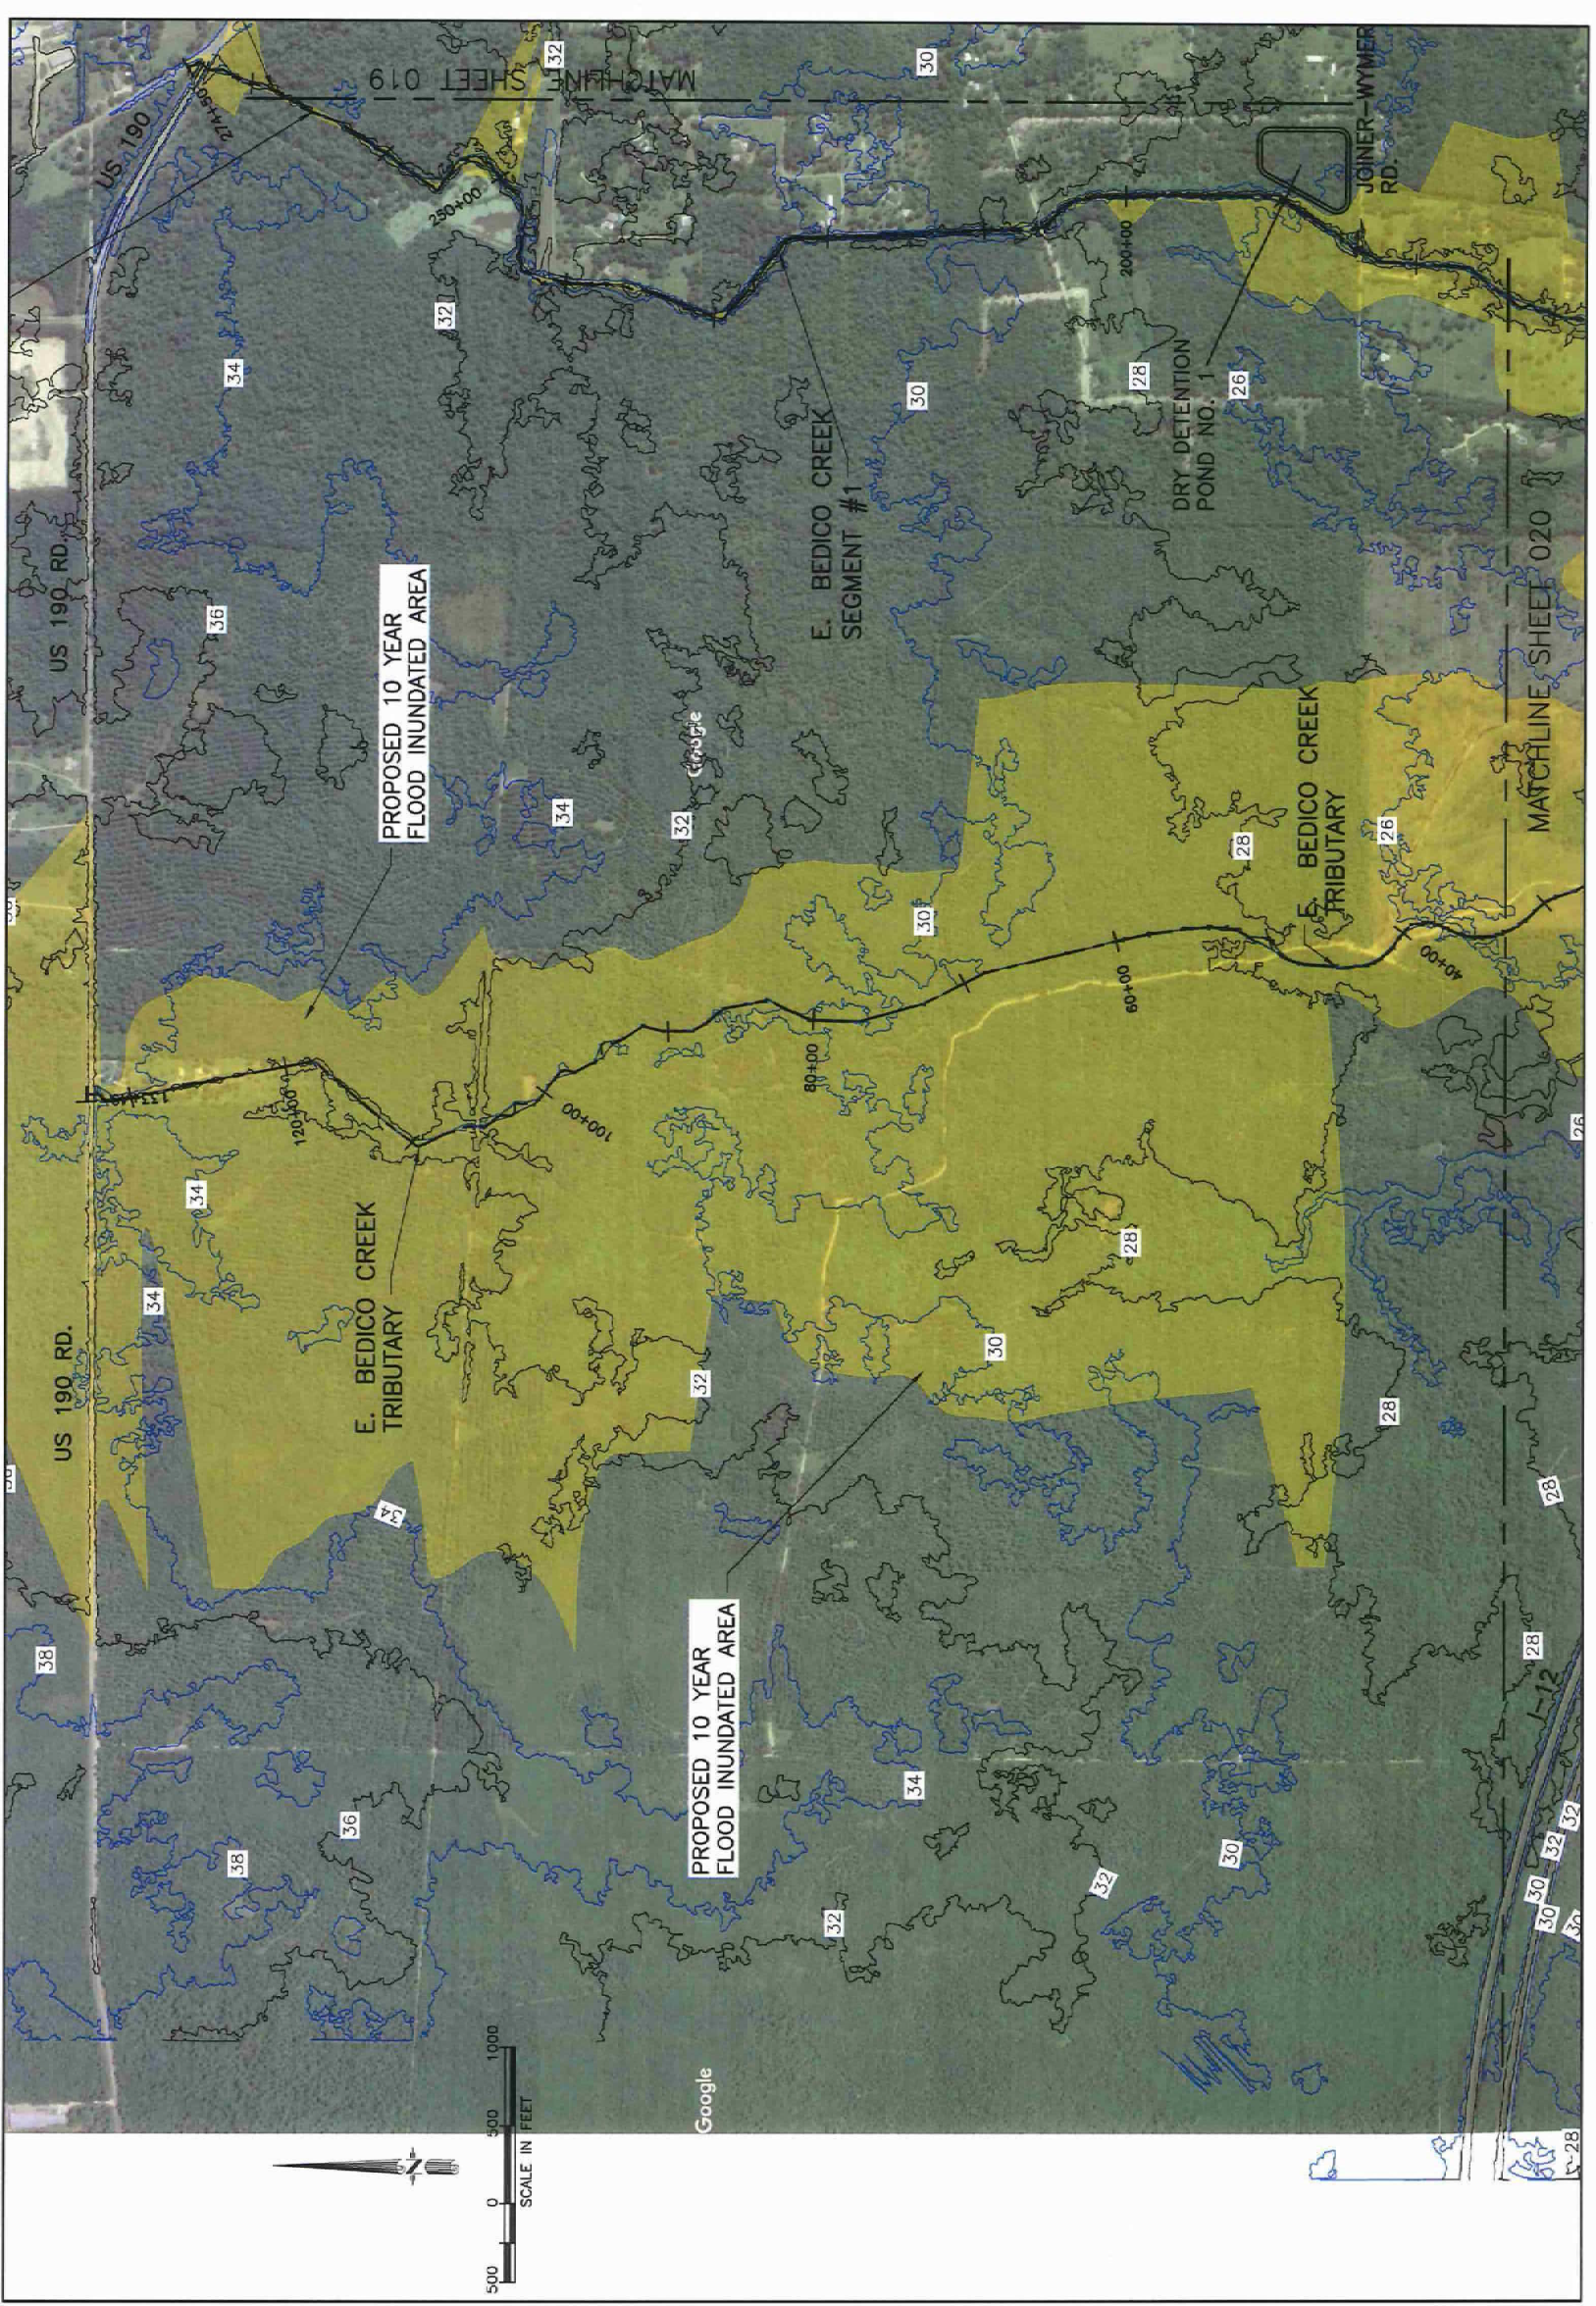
MATCHLINE SHEET 019

US 190

US 190 RD.

PROPOSED 10 YEAR FLOOD INUNDATED AREA

E. BEDICO CREEK SEGMENT #1

DRY DETENTION POND NO. 1

JOINER-WYMER RD.

MATCHLINE SHEET 020

E. BEDICO CREEK TRIBUTARY

US 190 RD.

E. BEDICO CREEK TRIBUTARY

PROPOSED 10 YEAR FLOOD INUNDATED AREA

I-12

250+00
200+00
120+00
100+00
80+00
60+00
40+00

32 30 34 32 30 28 26 36 34 32 30 28 26 34 34 32 30 28 28 28 28 38 36 38 34 32 32 30 32 30 30 28 26

Google

500 0 500 1000
SCALE IN FEET

N